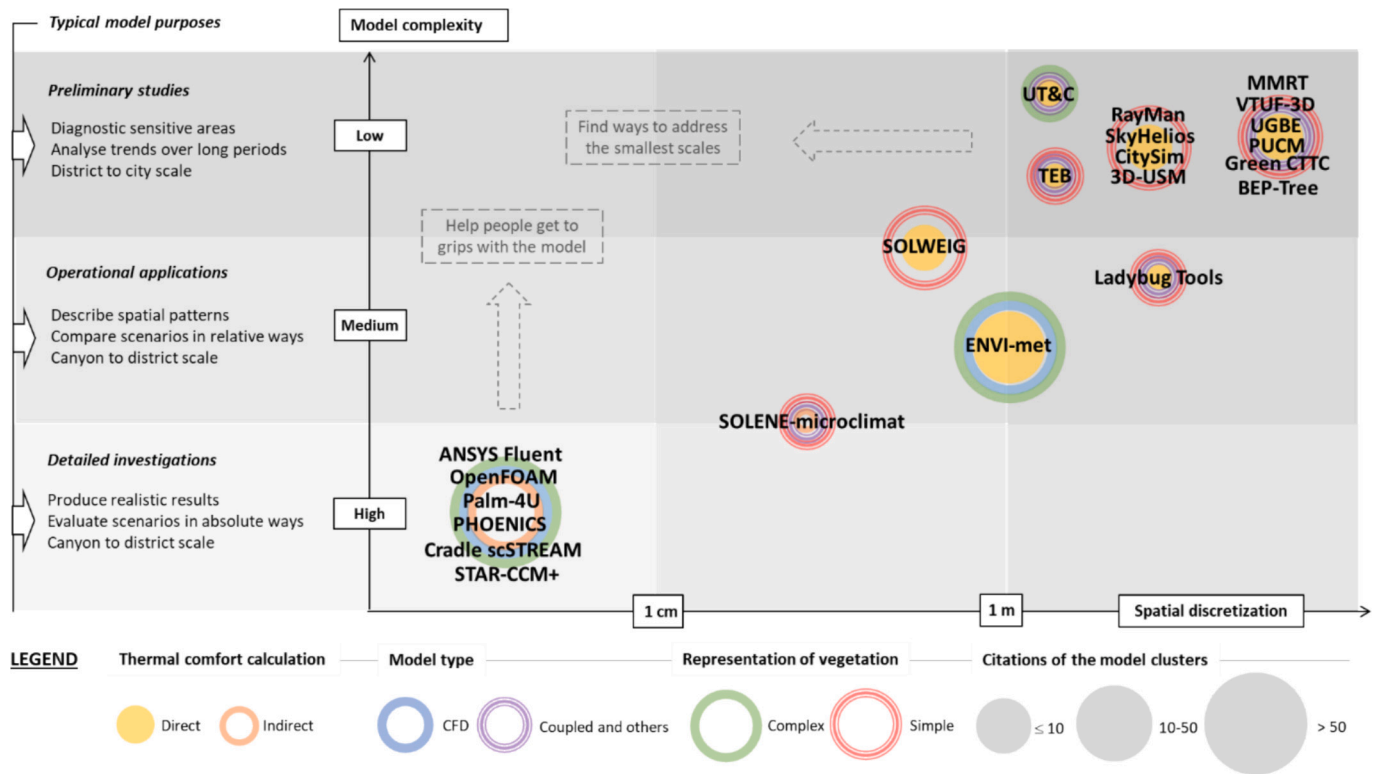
Typical model purposes

Model complexity

Preliminary studies

Diagnostic sensitive areas
Analyse trends over long periods
District to city scale

Low

Find ways to address the smallest scales

UT&C

TEB

RayMan
SkyHelios
CitySim
3D-USM

MMRT
VTUF-3D
UGBE
PUCM
Green CTTC
BEP-Tree

Help people get to grips with the model

SOLWEIG

Operational applications

Describe spatial patterns
Compare scenarios in relative ways
Canyon to district scale

Medium

Ladybug Tools

ENVI-met

SOLENE-microclimat

Detailed investigations

Produce realistic results
Evaluate scenarios in absolute ways
Canyon to district scale

High

ANSYS Fluent
OpenFOAM
Palm-4U
PHOENICS
Cradle scSTREAM
STAR-CCM+

1 cm

1 m

Spatial discretization

LEGEND

Thermal comfort calculation

Direct

Indirect

Model type

CFD

Coupled and others

Representation of vegetation

Complex

Simple

Citations of the model clusters

≤ 10

10-50

> 50